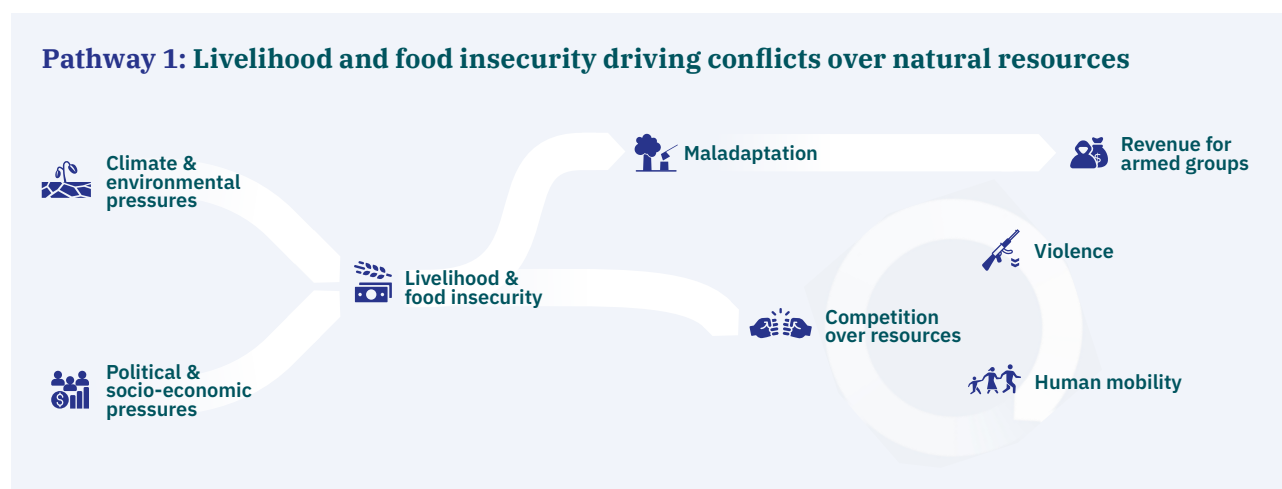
Pathway 1: Livelihood and food insecurity driving conflicts over natural resources

Climate & environmental pressures

Political & socio-economic pressures

Livelihood & food insecurity

Maladaptation

Revenue for armed groups

Violence

Competition over resources

Human mobility